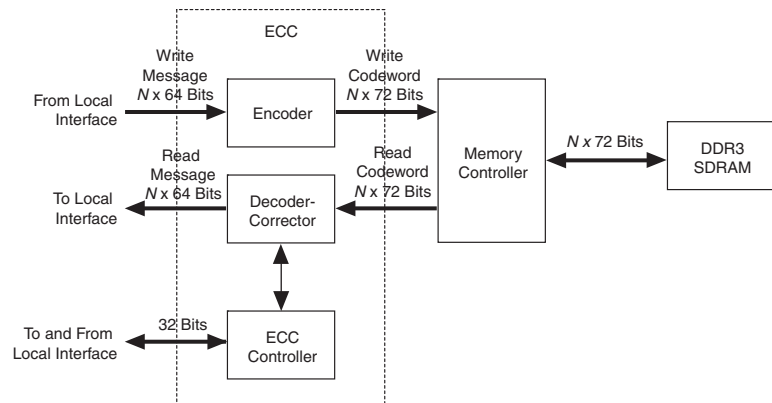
ECC

Write Message N x 64 Bits

From Local Interface

Encoder

Write Codeword N x 72 Bits

Memory Controller

N x 72 Bits

DDR3 SDRAM

Read Message N x 64 Bits

To Local Interface

Decoder-Corrector

Read Codeword N x 72 Bits

32 Bits

To and From Local Interface

ECC Controller